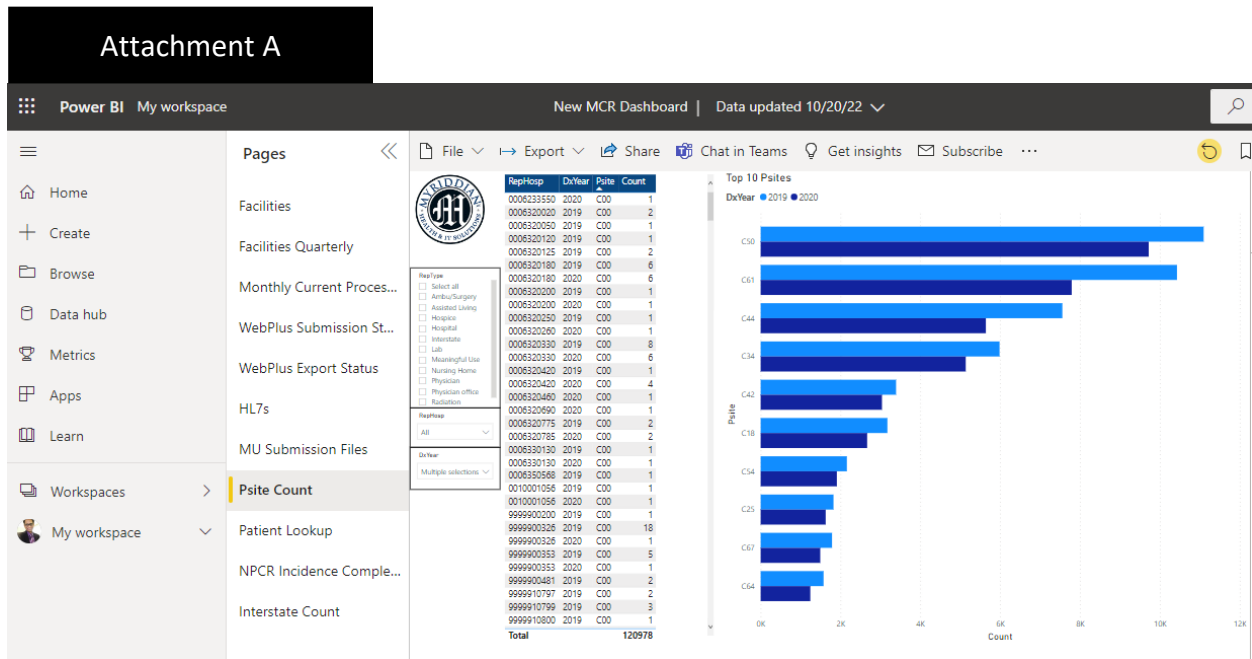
Attachment A

Power BI My workspace

New MCR Dashboard | Data updated 10/20/22

Home
Create
Browse
Data hub
Metrics
Apps
Learn
Workspaces
My workspace

Pages

Facilities
Facilities Quarterly
Monthly Current Proces...
WebPlus Submission St...
WebPlus Export Status
HL7s
MU Submission Files
Psite Count
Patient Lookup
NPCR Incidence Comple...
Interstate Count

File Export Share Chat in Teams Get insights Subscribe ···

MYRIDDIAN

RepType
Select all
Ambu/Surgery
Assisted Living
Hospice
Hospital
Interstate
Lab
Meaningful Use
Nursing Home
Physician
Physician office
Radiation

RepHosp
All

DxYear
Multiple selections

| RepHosp | DxYear | Psite | Count |
|---|---|---|---|
| 0006233550 | 2020 | C00 | 1 |
| 0006320020 | 2019 | C00 | 2 |
| 0006320050 | 2019 | C00 | 1 |
| 0006320120 | 2019 | C00 | 1 |
| 0006320125 | 2019 | C00 | 2 |
| 0006320180 | 2019 | C00 | 6 |
| 0006320180 | 2020 | C00 | 6 |
| 0006320200 | 2019 | C00 | 1 |
| 0006320200 | 2020 | C00 | 1 |
| 0006320250 | 2019 | C00 | 1 |
| 0006320260 | 2020 | C00 | 1 |
| 0006320330 | 2019 | C00 | 8 |
| 0006320330 | 2020 | C00 | 6 |
| 0006320420 | 2019 | C00 | 1 |
| 0006320420 | 2020 | C00 | 4 |
| 0006320460 | 2020 | C00 | 1 |
| 0006320690 | 2020 | C00 | 1 |
| 0006320775 | 2019 | C00 | 2 |
| 0006320785 | 2020 | C00 | 2 |
| 0006330130 | 2019 | C00 | 1 |
| 0006330130 | 2020 | C00 | 1 |
| 0006350568 | 2019 | C00 | 1 |
| 0010001056 | 2019 | C00 | 1 |
| 0010001056 | 2020 | C00 | 1 |
| 9999900200 | 2019 | C00 | 1 |
| 9999900326 | 2019 | C00 | 18 |
| 9999900326 | 2020 | C00 | 1 |
| 9999900353 | 2019 | C00 | 5 |
| 9999900353 | 2020 | C00 | 1 |
| 9999900481 | 2019 | C00 | 2 |
| 9999910797 | 2019 | C00 | 2 |
| 9999910799 | 2019 | C00 | 3 |
| 9999910800 | 2019 | C00 | 1 |
| Total | | | 120978 |

Top 10 Psites
DxYear ● 2019 ● 2020

Psite
C50
C61
C44
C34
C42
C18
C54
C25
C67
C64

0K 2K 4K 6K 8K 10K 12K
Count